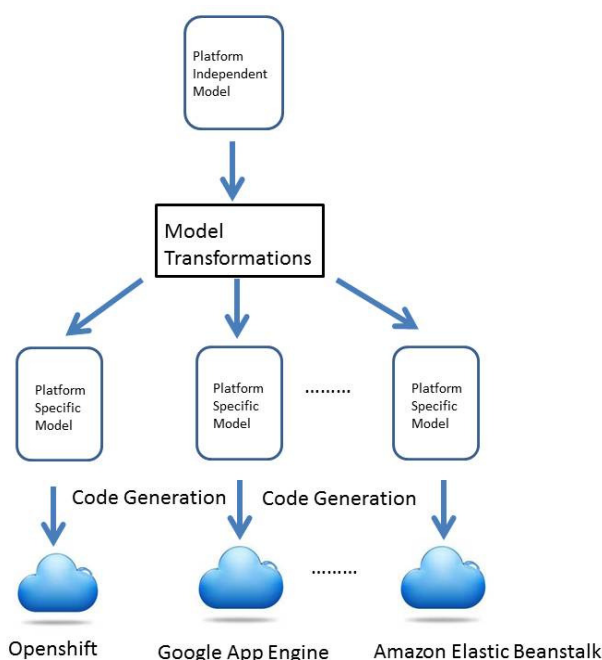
Platform Independent Model

Model Transformations

Platform Specific Model

Platform Specific Model

........

Platform Specific Model

Code Generation

Code Generation

........

Openshift

Google App Engine

Amazon Elastic Beanstalk